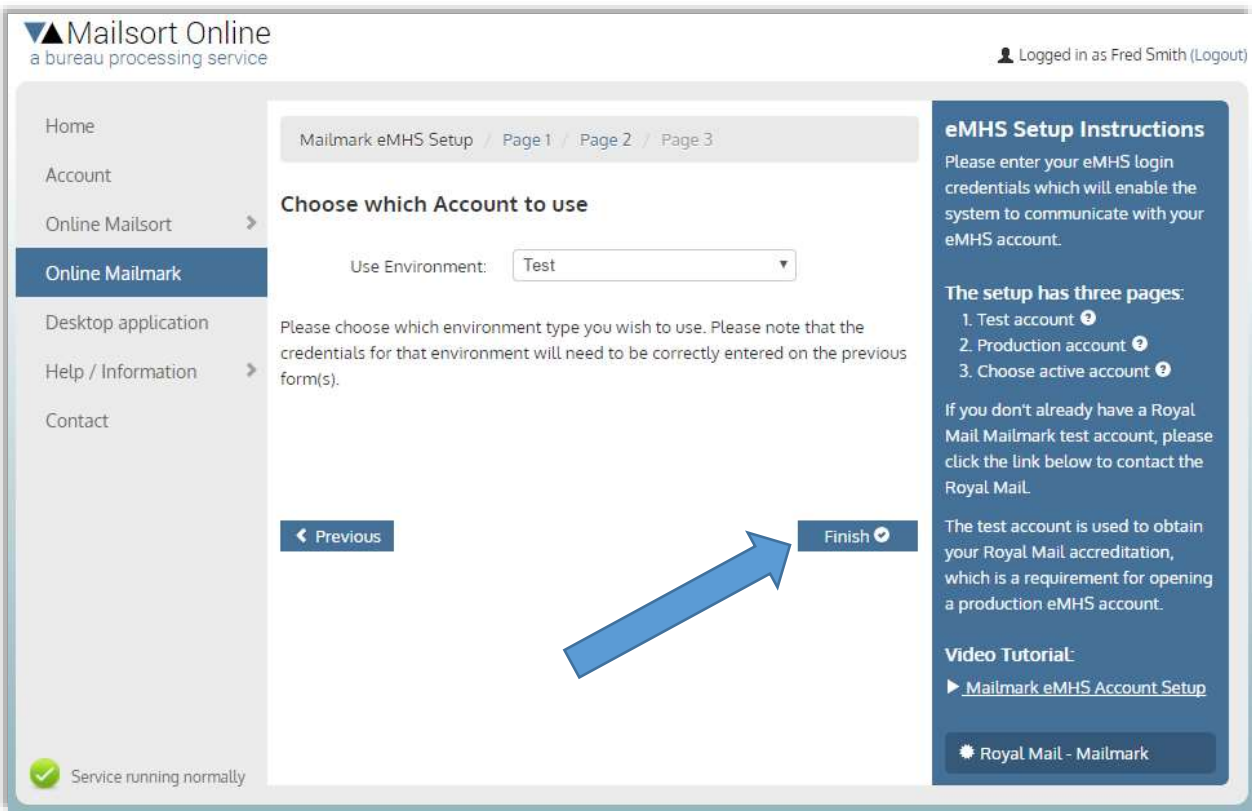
Mailsort Online
a bureau processing service

Logged in as Fred Smith (Logout)

Home
Account
Online Mailsort
Online Mailmark
Desktop application
Help / Information
Contact

Service running normally

Mailmark eMHS Setup / Page 1 / Page 2 / Page 3

Choose which Account to use

Use Environment: Test

Please choose which environment type you wish to use. Please note that the credentials for that environment will need to be correctly entered on the previous form(s).

Previous

Finish

eMHS Setup Instructions

Please enter your eMHS login credentials which will enable the system to communicate with your eMHS account.

The setup has three pages:
1. Test account
2. Production account
3. Choose active account

If you don't already have a Royal Mail Mailmark test account, please click the link below to contact the Royal Mail.

The test account is used to obtain your Royal Mail accreditation, which is a requirement for opening a production eMHS account.

Video Tutorial:
Mailmark eMHS Account Setup

Royal Mail - Mailmark